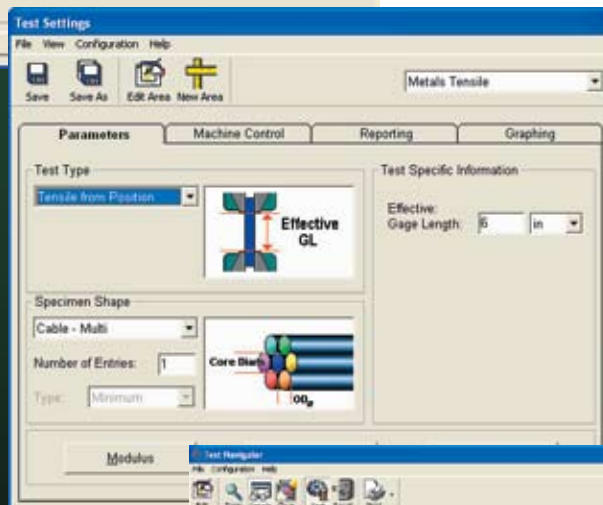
Test Settings
File View Configuration Help
Save Save As Edit Area New Area
Metals Tensile
Parameters
Machine Control
Reporting
Graphing
Test Type
Tensile from Position
Effective GL
Test Specific Information
Effective:
Gage Length: 6 in
Specimen Shape
Cable - Multi
Number of Entries: 1
Type: Minimum
Core Diam
OD
Modulus
Test Navigator
File Configuration Help
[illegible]